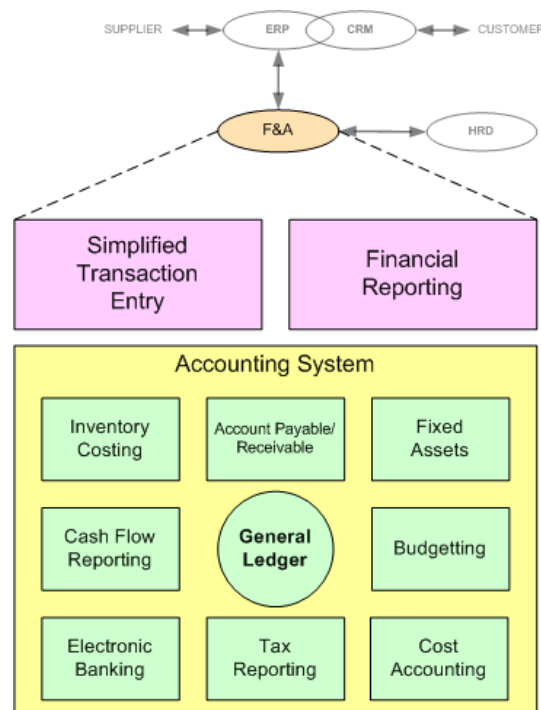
SUPPLIER
ERP
CRM
CUSTOMER
F&A
HRD

Simplified Transaction Entry

Financial Reporting

Accounting System

Inventory Costing

Account Payable/ Receivable

Fixed Assets

Cash Flow Reporting

General Ledger

Budgetting

Electronic Banking

Tax Reporting

Cost Accounting